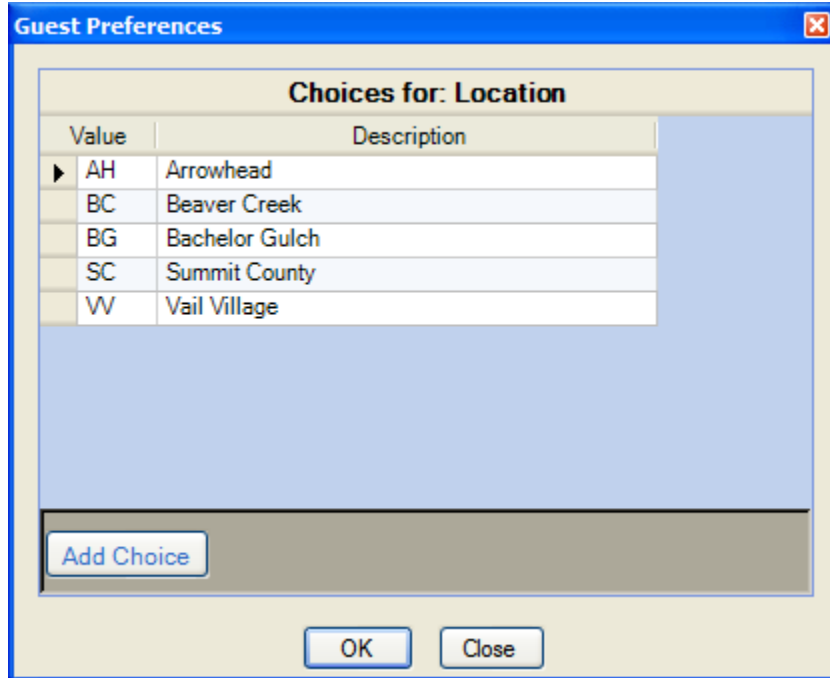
Guest Preferences

Choices for: Location

| Value | Description |
|---|---|
| AH | Arrowhead |
| BC | Beaver Creek |
| BG | Bachelor Gulch |
| SC | Summit County |
| VV | Vail Village |

Add Choice

OK Close